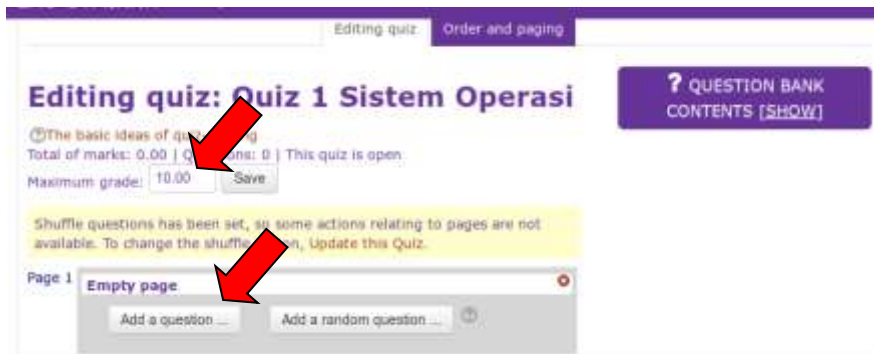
Editing quiz
Order and paging

Editing quiz: Quiz 1 Sistem Operasi

The basic ideas of qu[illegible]g

Total of marks: 0.00 | Q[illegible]ons: 0 | This quiz is open

Maximum grade: 10.00 Save

Shuffle questions has been set, so some actions relating to pages are not available. To change the shuffle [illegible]on, Update this Quiz.

Page 1
Empty page
Add a question ...
Add a random question ...

? QUESTION BANK CONTENTS [SHOW]